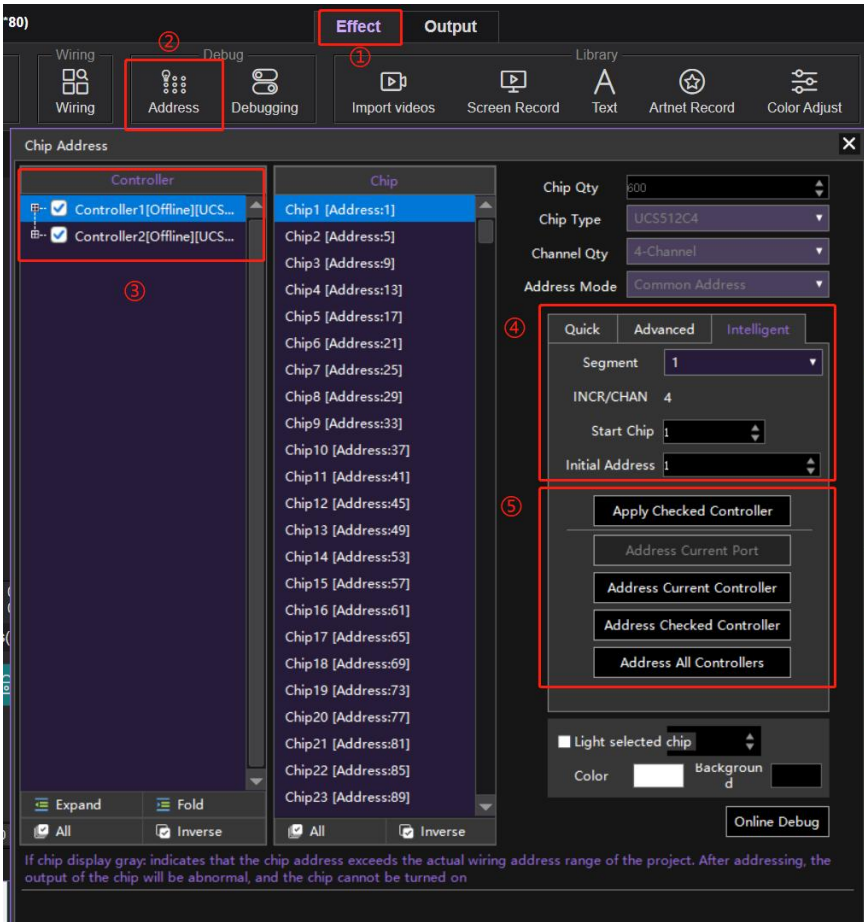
*80)

Effect Output

①

②

Wiring

Wiring

Debug

Address

Debugging

Library

Import videos

Screen Record

Text

Artnet Record

Color Adjust

Chip Address

Controller

Controller1[Offline][UCS...

Controller2[Offline][UCS...

③

Chip

Chip1 [Address:1]
Chip2 [Address:5]
Chip3 [Address:9]
Chip4 [Address:13]
Chip5 [Address:17]
Chip6 [Address:21]
Chip7 [Address:25]
Chip8 [Address:29]
Chip9 [Address:33]
Chip10 [Address:37]
Chip11 [Address:41]
Chip12 [Address:45]
Chip13 [Address:49]
Chip14 [Address:53]
Chip15 [Address:57]
Chip16 [Address:61]
Chip17 [Address:65]
Chip18 [Address:69]
Chip19 [Address:73]
Chip20 [Address:77]
Chip21 [Address:81]
Chip22 [Address:85]
Chip23 [Address:89]

Chip Qty 600

Chip Type UCS512C4

Channel Qty 4-Channel

Address Mode Common Address

④

Quick Advanced Intelligent

Segment 1

INCR/CHAN 4

Start Chip 1

Initial Address 1

⑤

Apply Checked Controller

Address Current Port

Address Current Controller

Address Checked Controller

Address All Controllers

Light selected chip

Color

Background

Online Debug

Expand Fold

All Inverse

All Inverse

If chip display gray: indicates that the chip address exceeds the actual wiring address range of the project. After addressing, the output of the chip will be abnormal, and the chip cannot be turned on